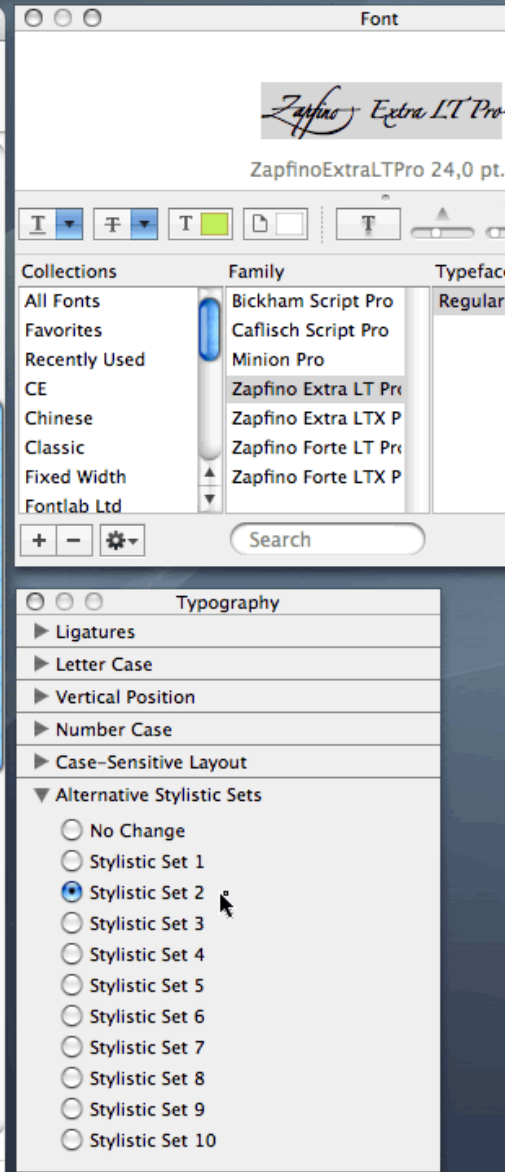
Font

Zapfino Extra LT Pro

ZapfinoExtraLTPro 24,0 pt.

T T T T

Collections
All Fonts
Favorites
Recently Used
CE
Chinese
Classic
Fixed Width
Fontlab Ltd

Family
Bickham Script Pro
Caflisch Script Pro
Minion Pro
Zapfino Extra LT Pro
Zapfino Extra LTX P
Zapfino Forte LT Pro
Zapfino Forte LTX P

Typeface
Regular

+ −

Search

Typography
Ligatures
Letter Case
Vertical Position
Number Case
Case-Sensitive Layout
Alternative Stylistic Sets
No Change
Stylistic Set 1
Stylistic Set 2
Stylistic Set 3
Stylistic Set 4
Stylistic Set 5
Stylistic Set 6
Stylistic Set 7
Stylistic Set 8
Stylistic Set 9
Stylistic Set 10